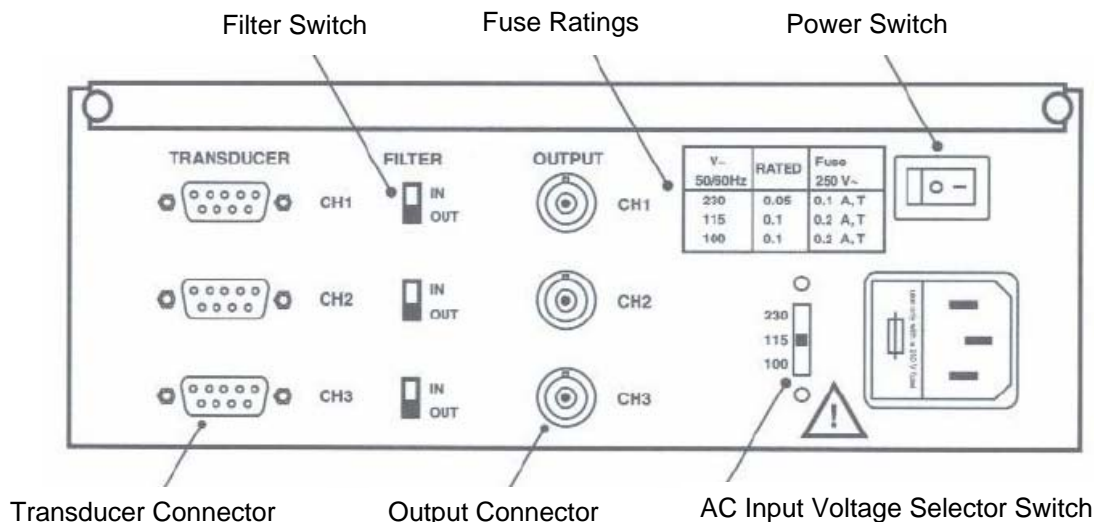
Filter Switch

Fuse Ratings

Power Switch

TRANSDUCER

FILTER

OUTPUT

CH1

IN
OUT

CH1

| V~ 50/60Hz | RATED | Fuse 250 V~ |
|---|---|---|
| 230 | 0.05 | 0.1 A, T |
| 115 | 0.1 | 0.2 A, T |
| 100 | 0.1 | 0.2 A, T |

CH2

IN
OUT

CH2

230
115
100

CH3

IN
OUT

CH3

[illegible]

Transducer Connector

Output Connector

AC Input Voltage Selector Switch